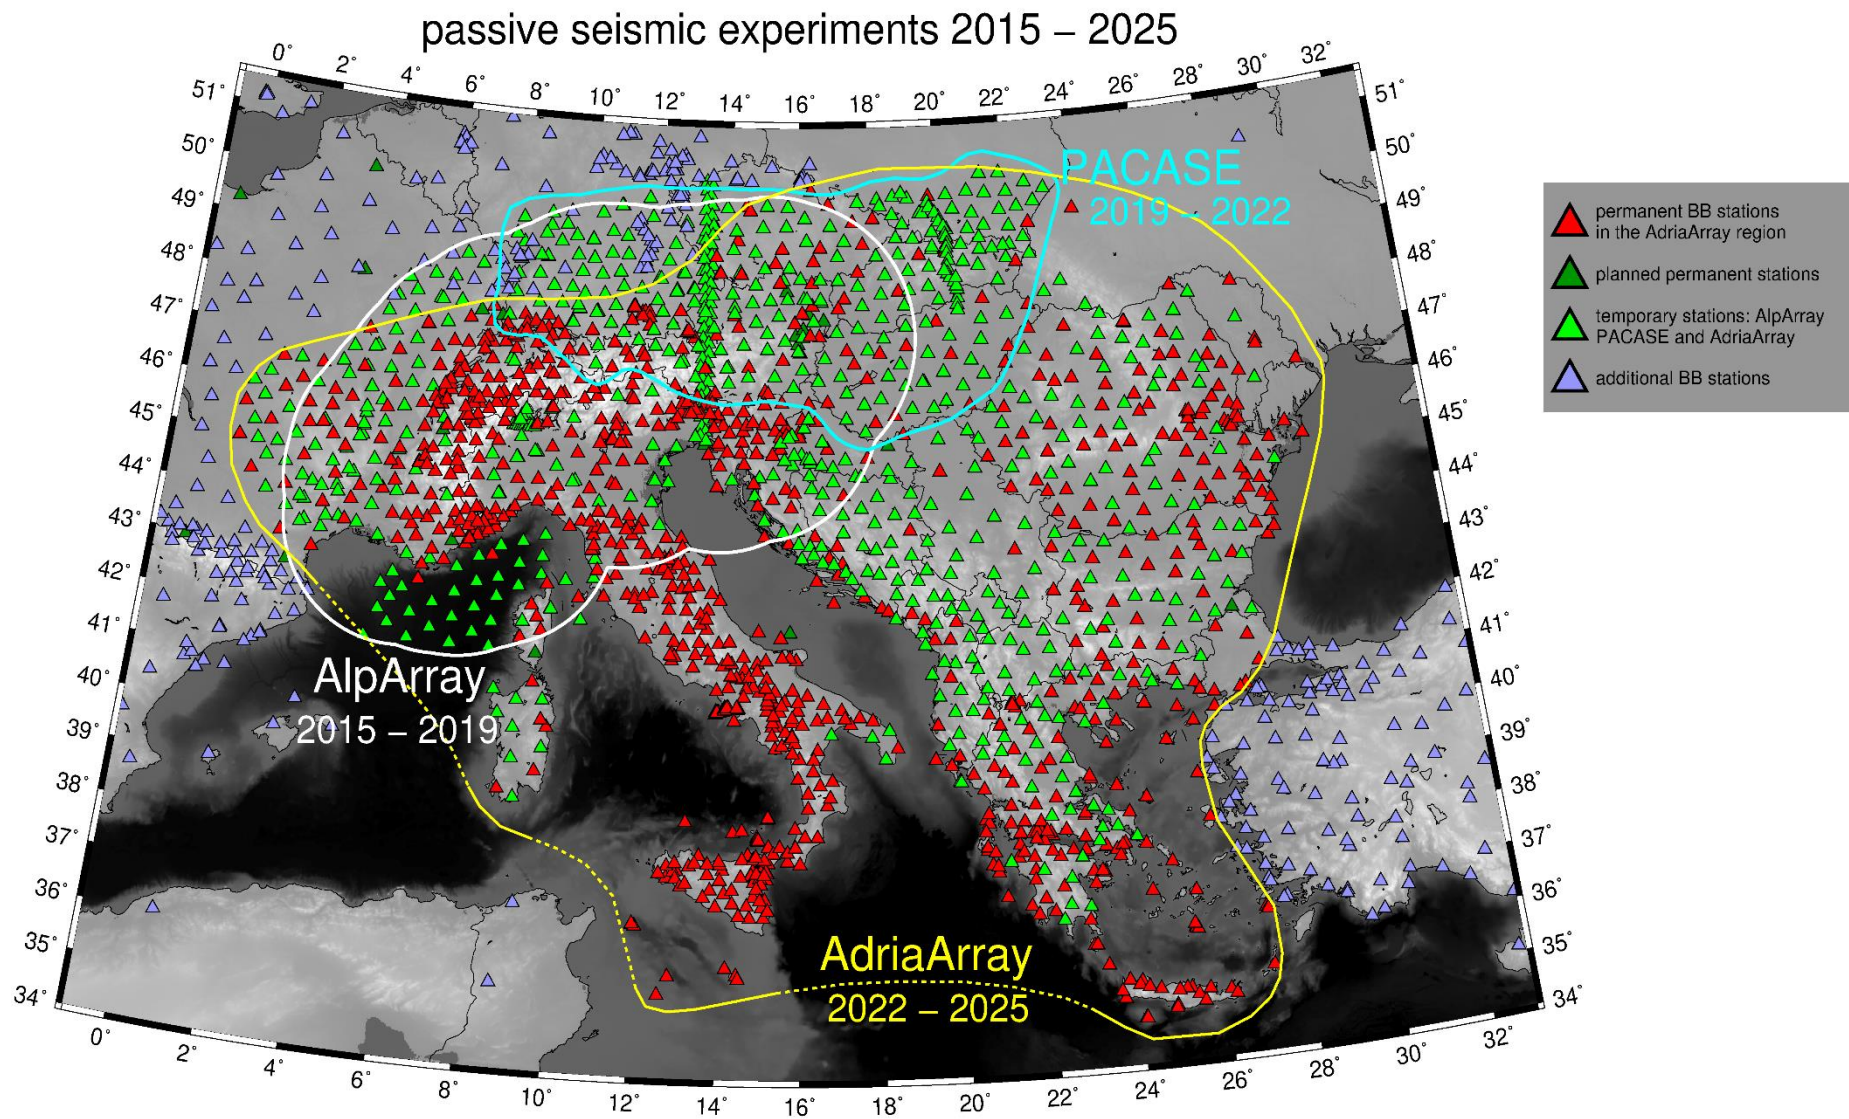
passive seismic experiments 2015 – 2025

0° 2° 4° 6° 8° 10° 12° 14° 16° 18° 20° 22° 24° 26° 28° 30° 32°

51° 50° 49° 48° 47° 46° 45° 44° 43° 42° 41° 40° 39° 38° 37° 36° 35° 34°

PACASE
2019 – 2022

AlpArray
2015 – 2019

AdriaArray
2022 – 2025

permanent BB stations in the AdriaArray region
planned permanent stations
temporary stations: AlpArray PACASE and AdriaArray
additional BB stations

51° 50° 49° 48° 47° 46° 45° 44° 43° 42° 41° 40° 39° 38° 37° 36° 35° 34°

0° 2° 4° 6° 8° 10° 12° 14° 16° 18° 20° 22° 24° 26° 28° 30° 32°